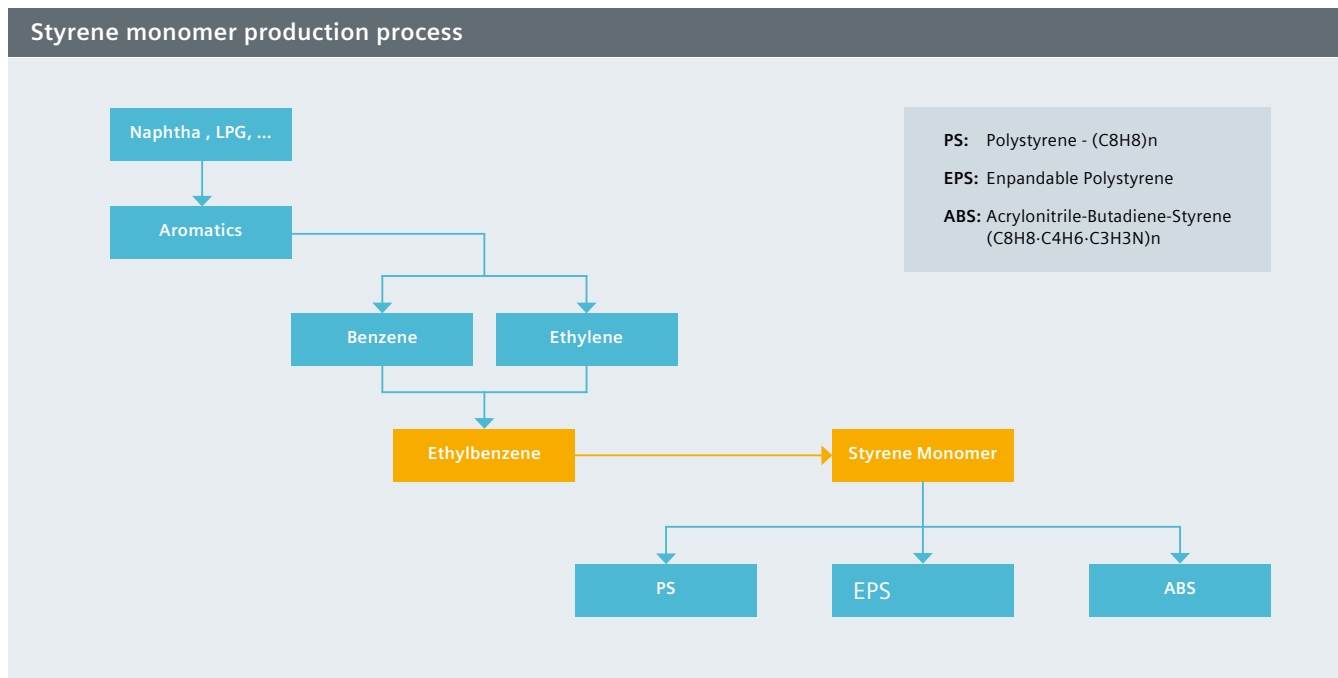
Styrene monomer production process

Naphtha , LPG, ...

Aromatics

Benzene

Ethylene

Ethylbenzene

Styrene Monomer

PS

EPS

ABS

PS: Polystyrene - (C8H8)n

EPS: Enpandable Polystyrene

ABS: Acrylonitrile-Butadiene-Styrene (C8H8·C4H6·C3H3N)n